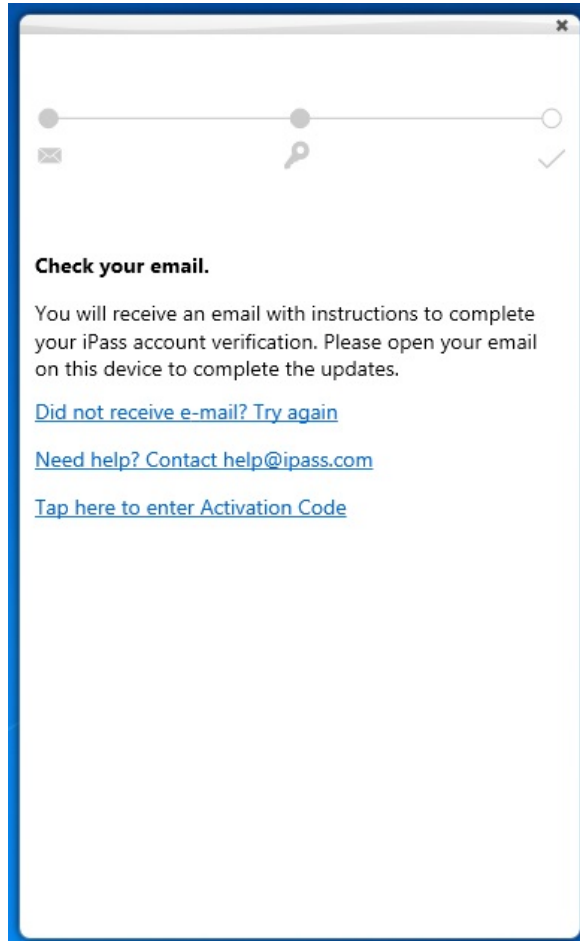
×

Check your email.

You will receive an email with instructions to complete your iPass account verification. Please open your email on this device to complete the updates.

Did not receive e-mail? Try again

Need help? Contact help@ipass.com

Tap here to enter Activation Code